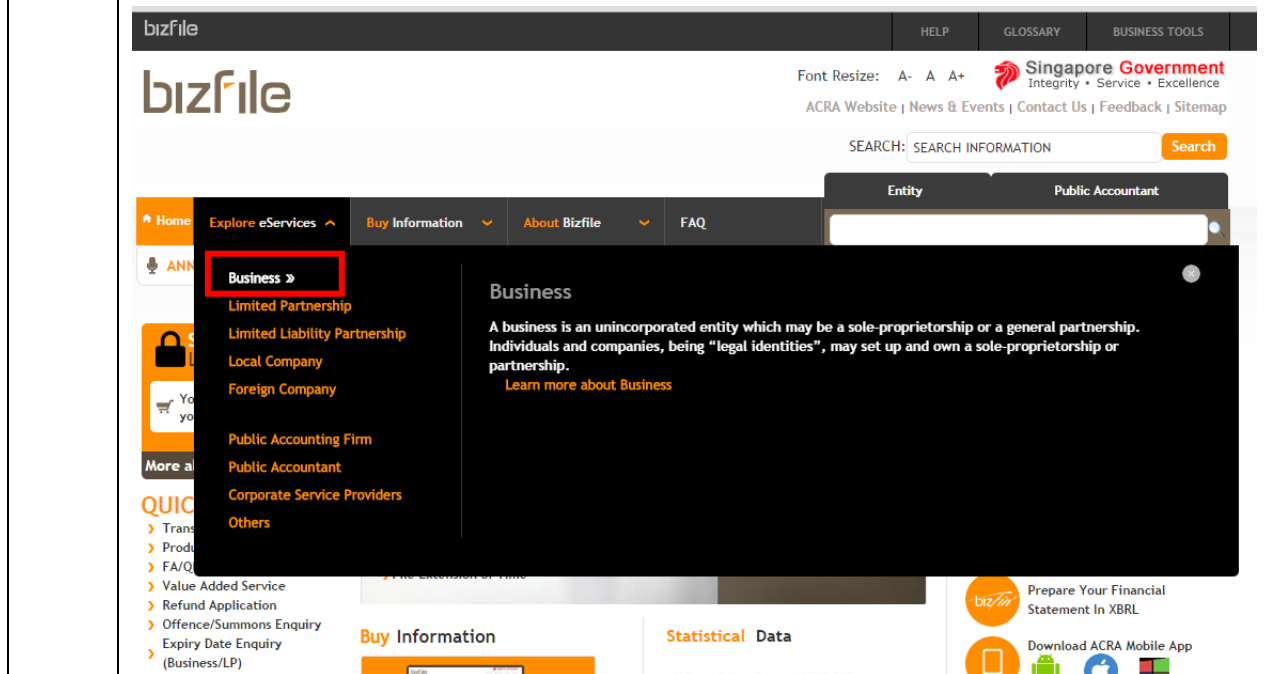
bizfile

HELP | GLOSSARY | BUSINESS TOOLS

bizfile

Font Resize: A- A A+

Singapore Government
Integrity • Service • Excellence

ACRA Website | News & Events | Contact Us | Feedback | Sitemap

SEARCH: SEARCH INFORMATION Search

Entity | Public Accountant

Home | Explore eServices | Buy Information | About Bizfile | FAQ

ANN

Business »
Limited Partnership
Limited Liability Partnership
Local Company
Foreign Company

Public Accounting Firm
Public Accountant
Corporate Service Providers
Others

Business

A business is an unincorporated entity which may be a sole-proprietorship or a general partnership. Individuals and companies, being "legal identities", may set up and own a sole-proprietorship or partnership.

Learn more about Business

Yo
yo

More a

QUIC
Trans
Produ
FA/Q
Value Added Service
Refund Application
Offence/Summons Enquiry
Expiry Date Enquiry (Business/LP)

File Extension of Time

Buy Information

Statistical Data

Prepare Your Financial Statement In XBRL

Download ACRA Mobile App